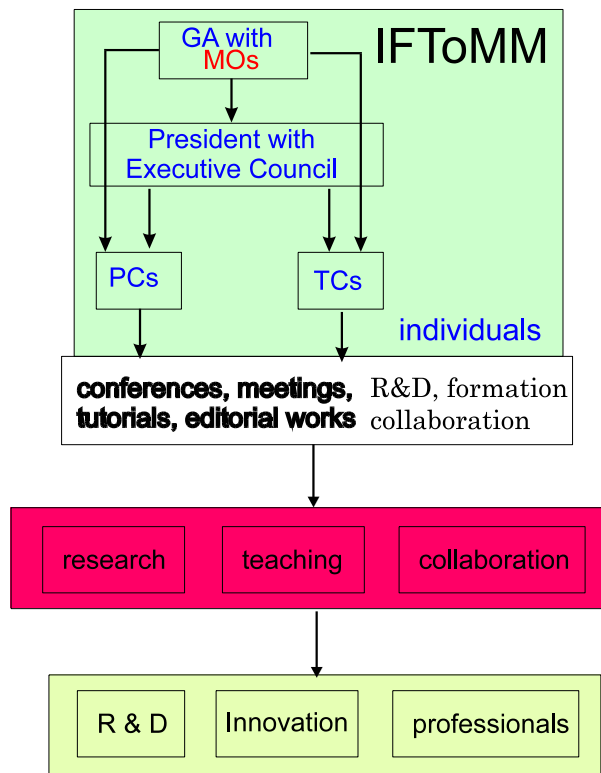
GA with MOs

IFToMM

President with Executive Council

PCs

TCs

individuals

conferences, meetings, tutorials, editorial works

R&D, formation collaboration

research

teaching

collaboration

R & D

Innovation

professionals